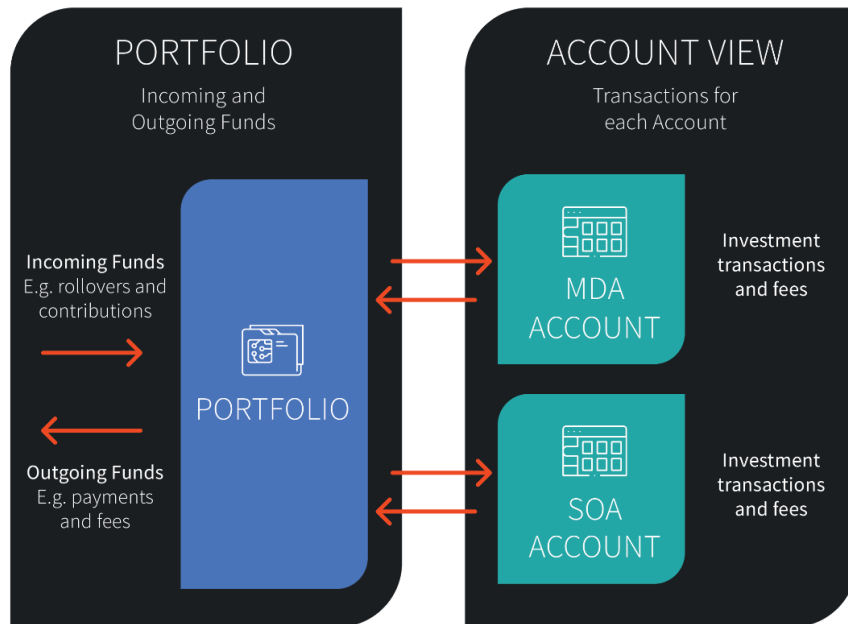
PORTFOLIO

Incoming and Outgoing Funds

Incoming Funds
E.g. rollovers and contributions

Outgoing Funds
E.g. payments and fees

PORTFOLIO

ACCOUNT VIEW

Transactions for each Account

MDA ACCOUNT

Investment transactions and fees

SOA ACCOUNT

Investment transactions and fees